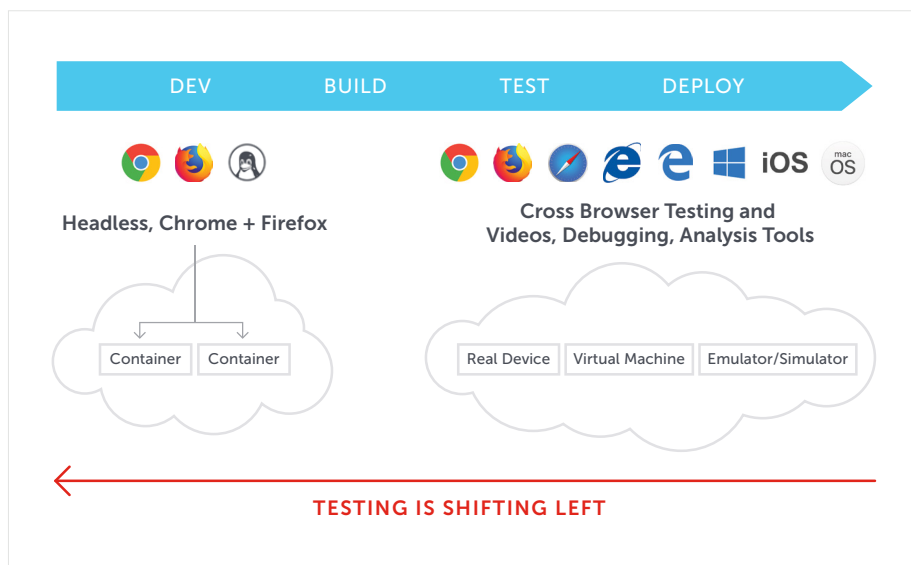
DEV BUILD TEST DEPLOY

Headless, Chrome + Firefox

Container Container

iOS mac OS

Cross Browser Testing and Videos, Debugging, Analysis Tools

Real Device Virtual Machine Emulator/Simulator

TESTING IS SHIFTING LEFT